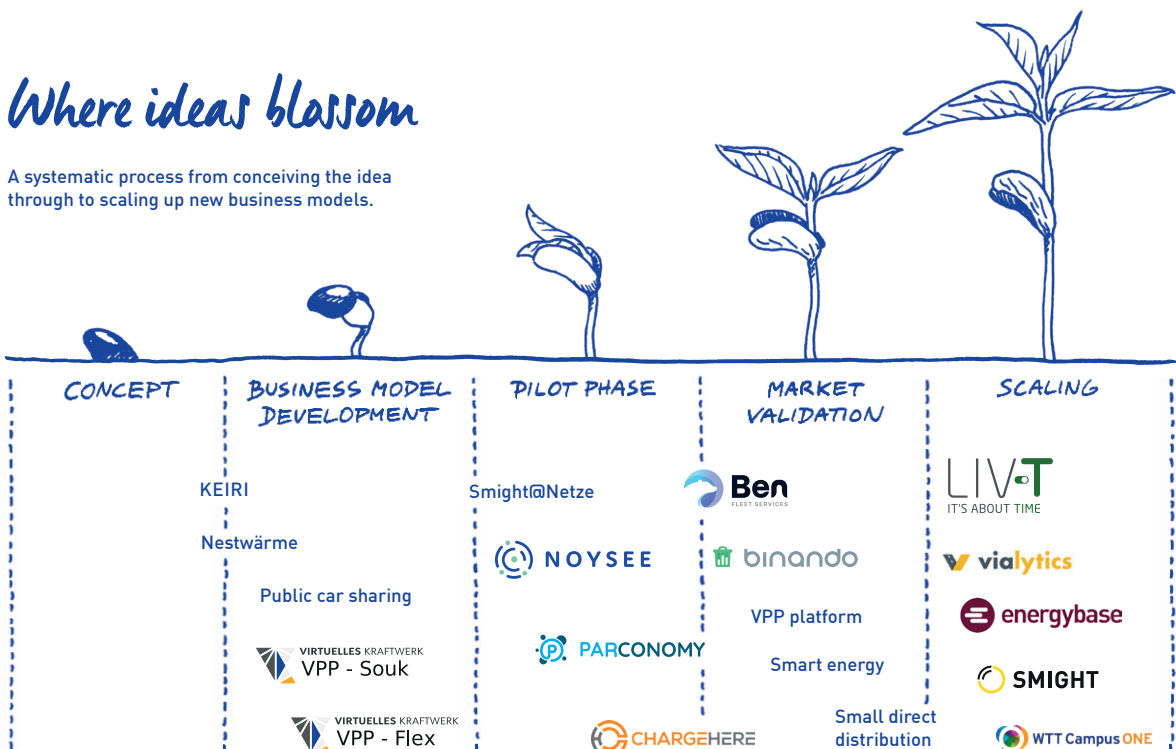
Where ideas blossom

A systematic process from conceiving the idea through to scaling up new business models.

CONCEPT

BUSINESS MODEL DEVELOPMENT

PILOT PHASE

MARKET VALIDATION

SCALING

KEIRI

Nestwärme

Public car sharing

VIRTUELLES KRAFTWERK VPP - Souk

VIRTUELLES KRAFTWERK VPP - Flex

Smight@Netze

NOYSEE

PARCONOMY

CHARGEHERE

Ben FLEET SERVICES

binando

VPP platform

Smart energy

Small direct distribution

LIV-T IT'S ABOUT TIME

vialytics

energybase

SMIGHT

WTT Campus ONE